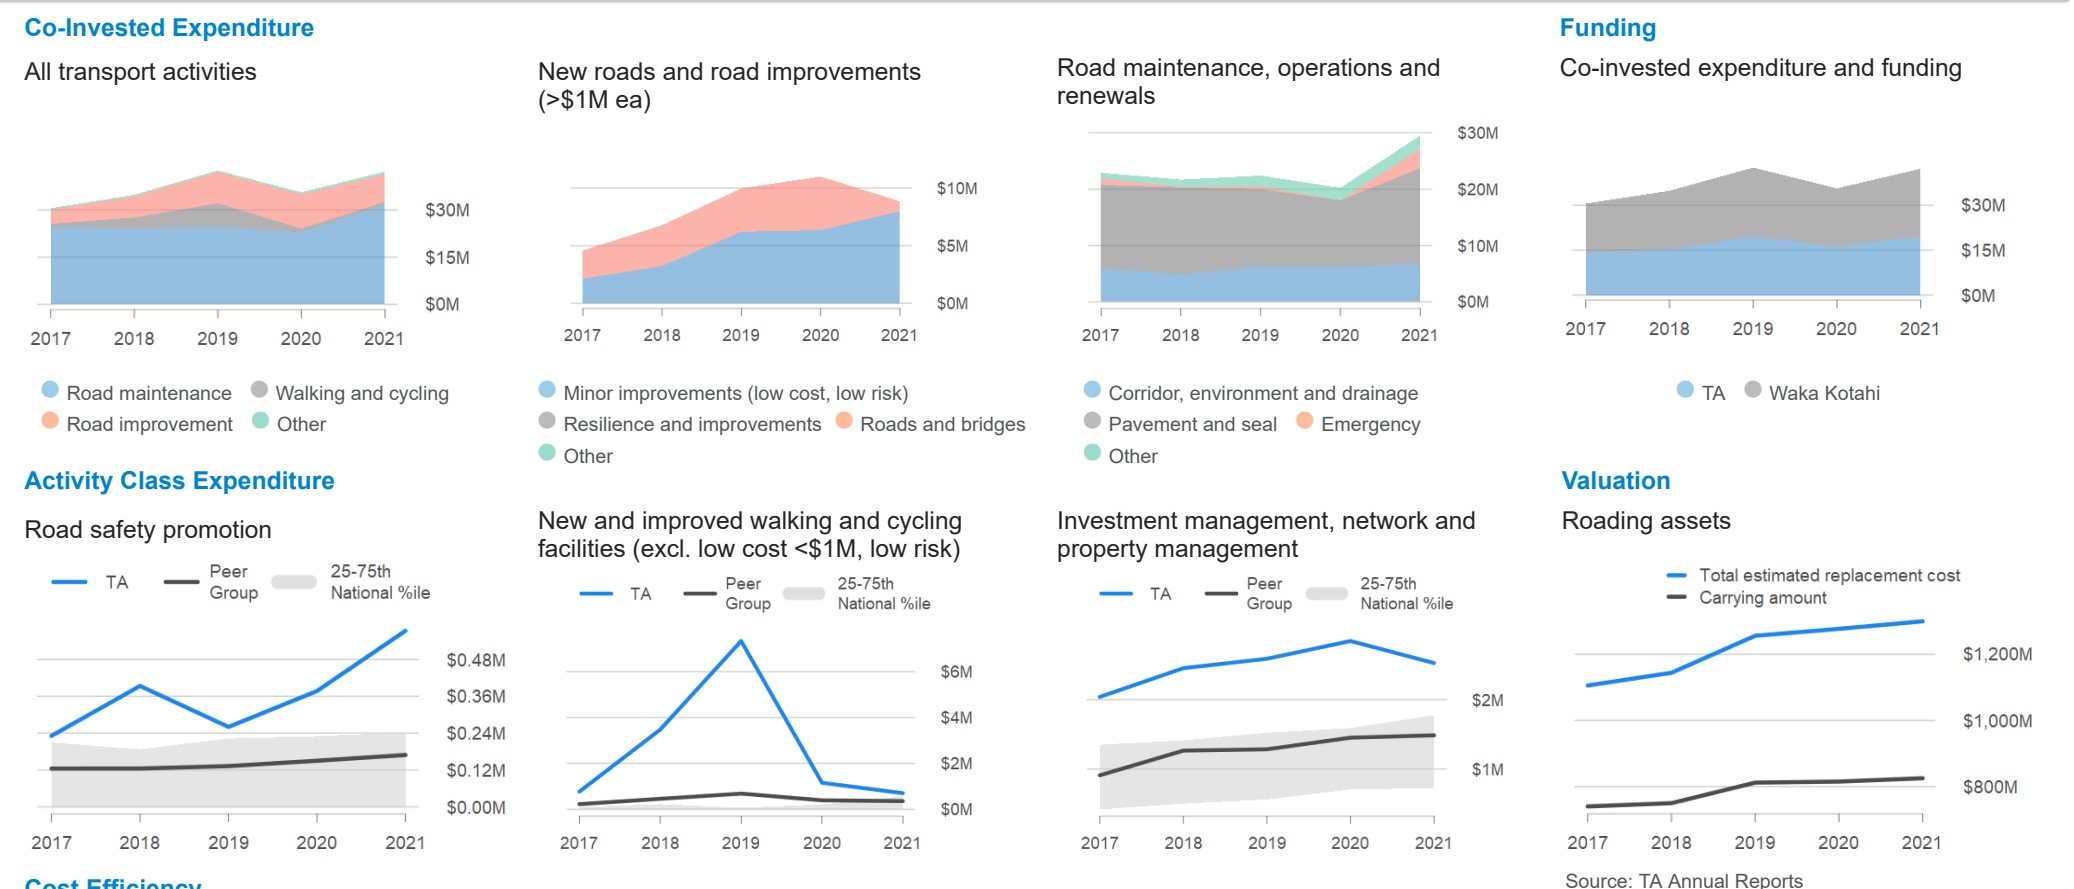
Co-Invested Expenditure

All transport activities

$30M
$15M
$0M
2017 2018 2019 2020 2021

Road maintenance Walking and cycling
Road improvement Other

New roads and road improvements (>$1M ea)

$10M
$5M
$0M
2017 2018 2019 2020 2021

Minor improvements (low cost, low risk)
Resilience and improvements Roads and bridges
Other

Road maintenance, operations and renewals

$30M
$20M
$10M
$0M
2017 2018 2019 2020 2021

Corridor, environment and drainage
Pavement and seal Emergency
Other

Funding

Co-invested expenditure and funding

$30M
$15M
$0M
2017 2018 2019 2020 2021

TA Waka Kotahi

Activity Class Expenditure

Road safety promotion

TA Peer Group 25-75th National %ile

$0.48M
$0.36M
$0.24M
$0.12M
$0.00M
2017 2018 2019 2020 2021

New and improved walking and cycling facilities (excl. low cost <$1M, low risk)

TA Peer Group 25-75th National %ile

$6M
$4M
$2M
$0M
2017 2018 2019 2020 2021

Investment management, network and property management

TA Peer Group 25-75th National %ile

$2M
$1M
2017 2018 2019 2020 2021

Valuation

Roading assets

Total estimated replacement cost
Carrying amount

$1,200M
$1,000M
$800M
2017 2018 2019 2020 2021

Source: TA Annual Reports

Cost Efficiency